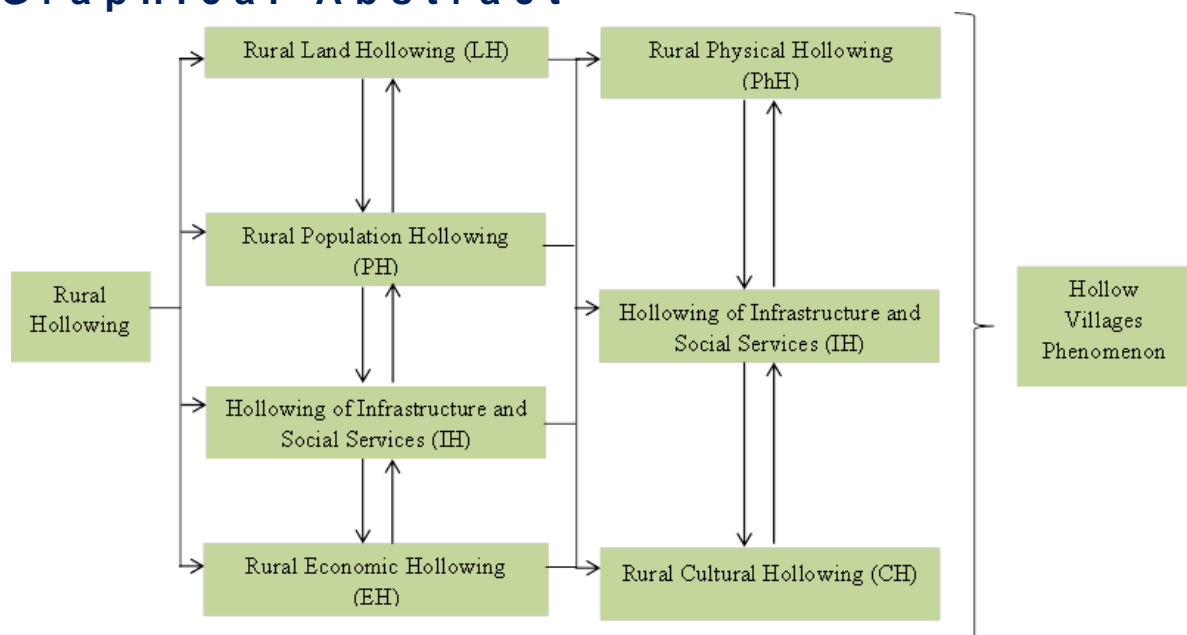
Graphical Abstract

Rural Hollowing

Rural Land Hollowing (LH)

Rural Population Hollowing (PH)

Hollowing of Infrastructure and Social Services (IH)

Rural Economic Hollowing (EH)

Rural Physical Hollowing (PhH)

Hollowing of Infrastructure and Social Services (IH)

Rural Cultural Hollowing (CH)

Hollow Villages Phenomenon